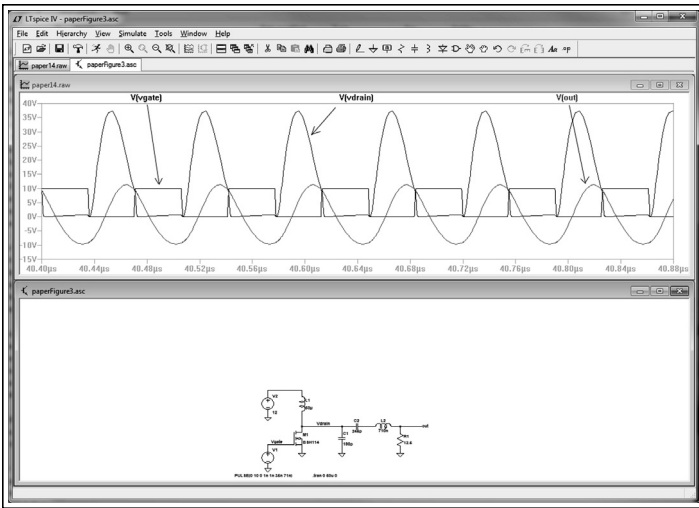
LTspice IV - paperFigure3.asc

File Edit Hierarchy View Simulate Tools Window Help

Aa .op

paper14.raw paperFigure3.asc

paper14.raw

V(vgate) V(vdrain) V(out)

40V
35V
30V
25V
20V
15V
10V
5V
0V
-5V
-10V
-15V

40.40µs 40.44µs 40.48µs 40.52µs 40.56µs 40.60µs 40.64µs 40.68µs 40.72µs 40.76µs 40.80µs 40.84µs 40.88µs

paperFigure3.asc

V2
12
L1
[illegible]
vdrain
C2
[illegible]
L2
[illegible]
out
R1
12.6
C1
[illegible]
M1
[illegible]
Vgate
V1
PULSE(0 10 0 1n 1n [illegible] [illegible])
.tran 0 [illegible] 0